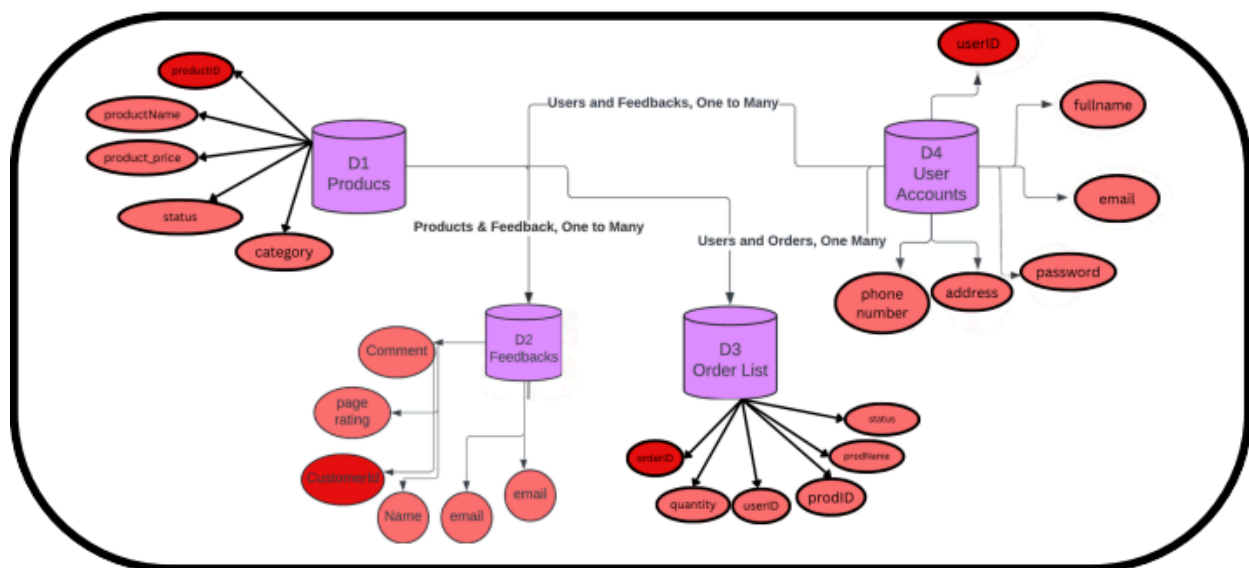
productID
productName
product_price
status
category
D1
Producs
Users and Feedbacks, One to Many
userID
fullname
D4
User
Accounts
email
Products & Feedback, One to Many
Users and Orders, One Many
password
phone
number
address
D2
Feedbacks
Comment
page
rating
CustomerId
Name
email
email
D3
Order List
status
orderID
prodName
prodID
quantity
userID